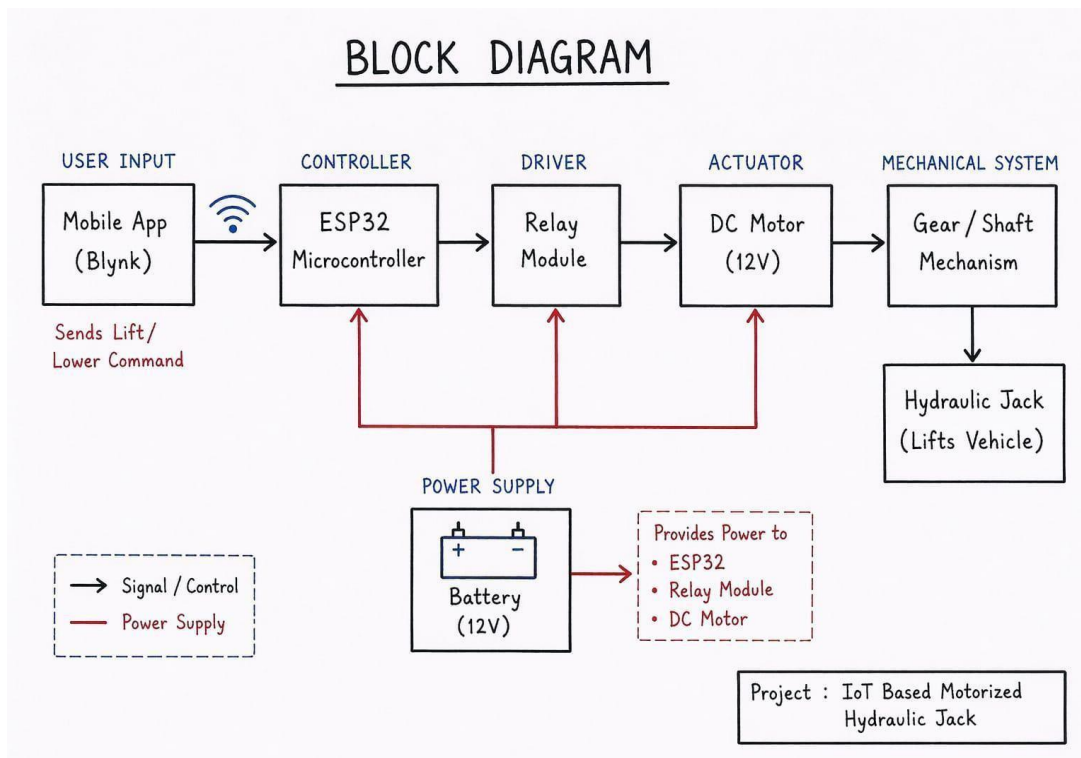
BLOCK DIAGRAM

USER INPUT

Mobile App (Blynk)

Sends Lift/ Lower Command

CONTROLLER

ESP32 Microcontroller

DRIVER

Relay Module

ACTUATOR

DC Motor (12V)

MECHANICAL SYSTEM

Gear / Shaft Mechanism

Hydraulic Jack (Lifts Vehicle)

POWER SUPPLY

+ −

Battery (12V)

Provides Power to
• ESP32
• Relay Module
• DC Motor

Signal / Control
Power Supply

Project : IoT Based Motorized Hydraulic Jack